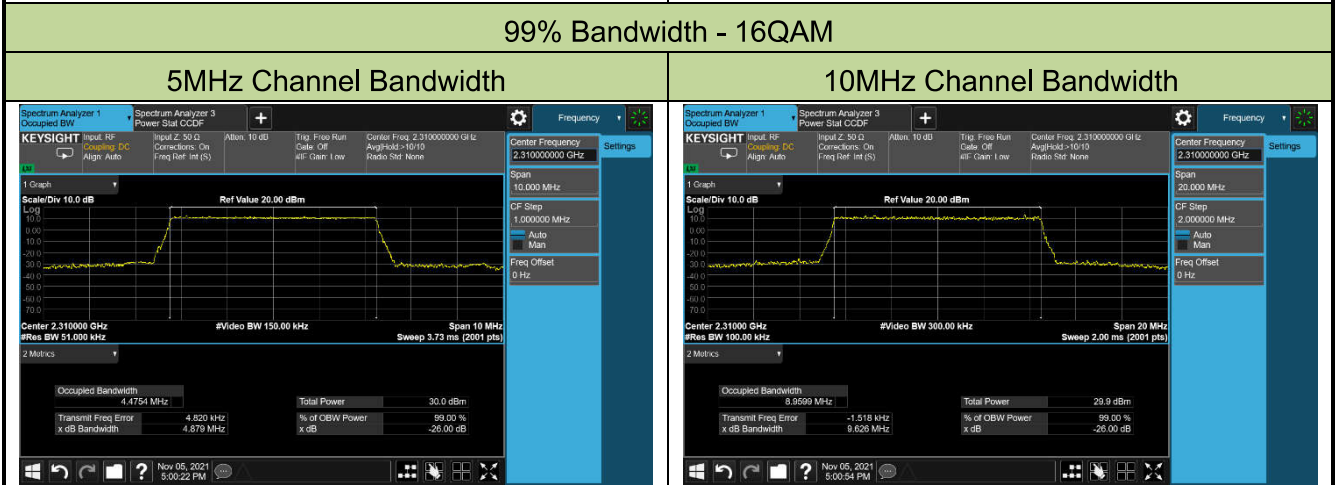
99% Bandwidth - 16QAM

5MHz Channel Bandwidth

Spectrum Analyzer 1 Occupied BW
Spectrum Analyzer 3 Power Stat CCDF
+
Frequency
KEYSIGHT Input: RF Coupling: DC Align: Auto
Input Z: 50 Ω Corrections: On Freq Ref: Int (S)
Atten: 10 dB
Trig: Free Run Gate: Off #IF Gain: Low
Center Freq: 2.310000000 GHz Avg|Hold:>10/10 Radio Std: None
Center Frequency 2.310000000 GHz
Settings
1 Graph
Scale/Div 10.0 dB
Ref Value 20.00 dBm
Log
10.0
0.00
-10.0
-20.0
-30.0
-40.0
-50.0
-60.0
-70.0
Span 10.000 MHz
CF Step 1.000000 MHz
Auto
Man
Freq Offset 0 Hz
Center 2.310000 GHz
#Video BW 150.00 kHz
Span 10 MHz
#Res BW 51.000 kHz
Sweep 3.73 ms (2001 pts)
2 Metrics
Occupied Bandwidth 4.4754 MHz
Total Power 30.0 dBm
Transmit Freq Error 4.820 kHz
% of OBW Power 99.00 %
x dB Bandwidth 4.879 MHz
x dB -26.00 dB
Nov 05, 2021 5:00:22 PM

10MHz Channel Bandwidth

Spectrum Analyzer 1 Occupied BW
Spectrum Analyzer 3 Power Stat CCDF
+
Frequency
KEYSIGHT Input: RF Coupling: DC Align: Auto
Input Z: 50 Ω Corrections: On Freq Ref: Int (S)
Atten: 10 dB
Trig: Free Run Gate: Off #IF Gain: Low
Center Freq: 2.310000000 GHz Avg|Hold:>10/10 Radio Std: None
Center Frequency 2.310000000 GHz
Settings
1 Graph
Scale/Div 10.0 dB
Ref Value 20.00 dBm
Log
10.0
0.00
-10.0
-20.0
-30.0
-40.0
-50.0
-60.0
-70.0
Span 20.000 MHz
CF Step 2.000000 MHz
Auto
Man
Freq Offset 0 Hz
Center 2.310000 GHz
#Video BW 300.00 kHz
Span 20 MHz
#Res BW 100.00 kHz
Sweep 2.00 ms (2001 pts)
2 Metrics
Occupied Bandwidth 8.9599 MHz
Total Power 29.9 dBm
Transmit Freq Error -1.518 kHz
% of OBW Power 99.00 %
x dB Bandwidth 9.626 MHz
x dB -26.00 dB
Nov 05, 2021 5:00:54 PM